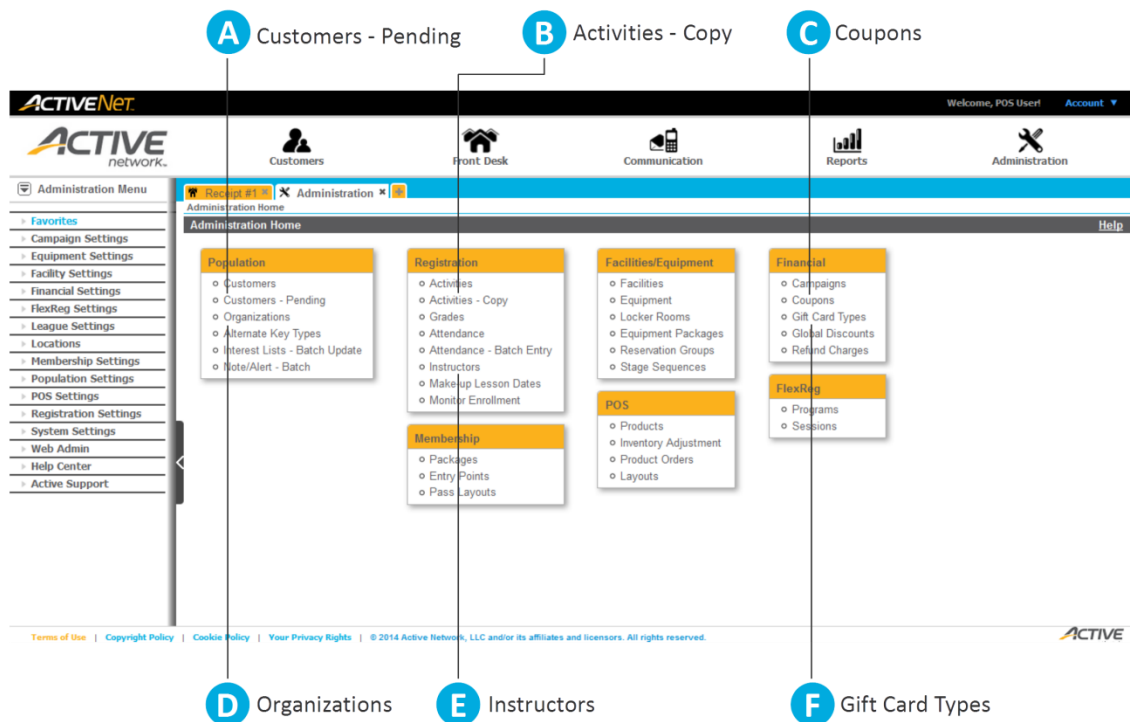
A Customers - Pending

B Activities - Copy

C Coupons

ACTIVENet

Welcome, POS User! Account ▼

ACTIVE network

Customers Front Desk Communication Reports Administration

Administration Menu

Receipt #1 × Administration ×

Administration Home

Administration Home Help

Favorites
Campaign Settings
Equipment Settings
Facility Settings
Financial Settings
FlexReg Settings
League Settings
Locations
Membership Settings
Population Settings
POS Settings
Registration Settings
System Settings
Web Admin
Help Center
Active Support

Population
Customers
Customers - Pending
Organizations
Alternate Key Types
Interest Lists - Batch Update
Note/Alert - Batch

Registration
Activities
Activities - Copy
Grades
Attendance
Attendance - Batch Entry
Instructors
Make-up Lesson Dates
Monitor Enrollment

Membership
Packages
Entry Points
Pass Layouts

Facilities/Equipment
Facilities
Equipment
Locker Rooms
Equipment Packages
Reservation Groups
Stage Sequences

POS
Products
Inventory Adjustment
Product Orders
Layouts

Financial
Campaigns
Coupons
Gift Card Types
Global Discounts
Refund Charges

FlexReg
Programs
Sessions

Terms of Use | Copyright Policy | Cookie Policy | Your Privacy Rights | © 2014 Active Network, LLC and/or its affiliates and licensors. All rights reserved.

ACTIVE

D Organizations

E Instructors

F Gift Card Types